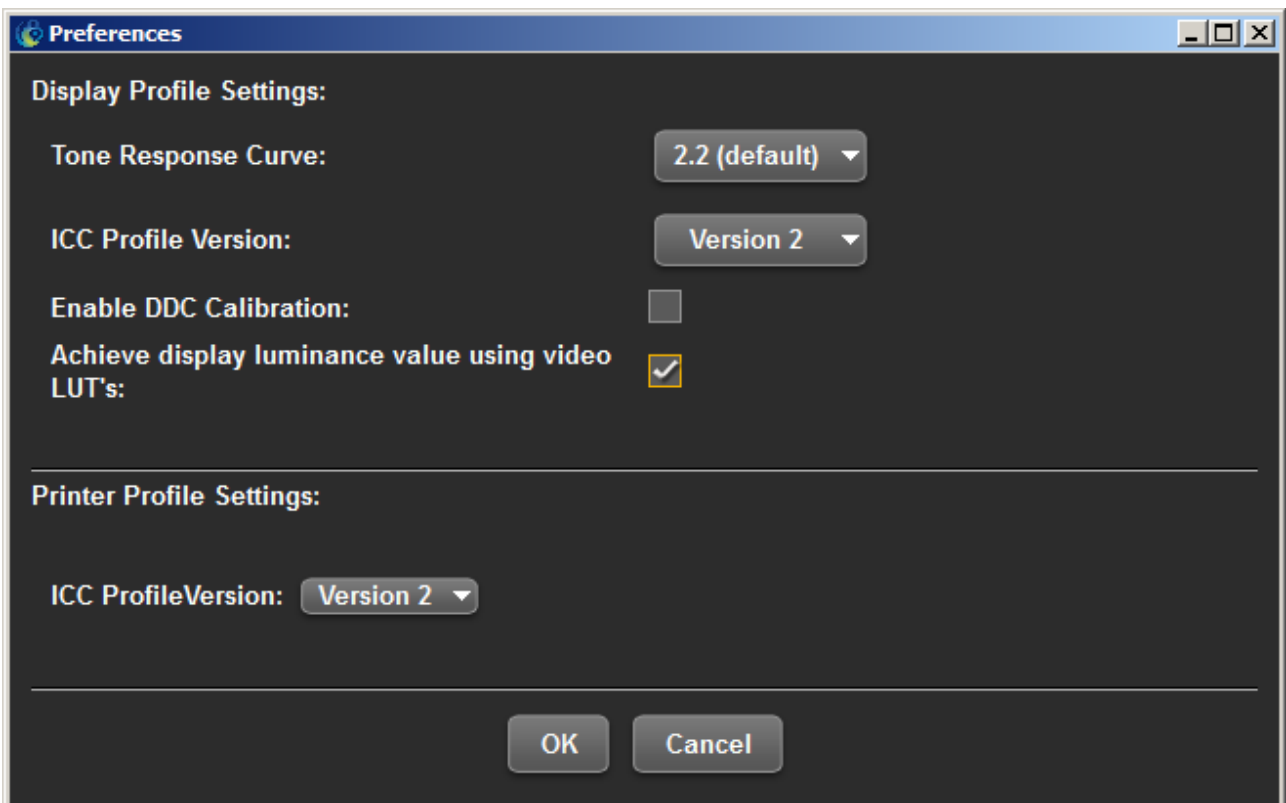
Preferences

Display Profile Settings:

Tone Response Curve: 2.2 (default)

ICC Profile Version: Version 2

Enable DDC Calibration:

Achieve display luminance value using video LUT's:

Printer Profile Settings:

ICC ProfileVersion: Version 2

OK Cancel